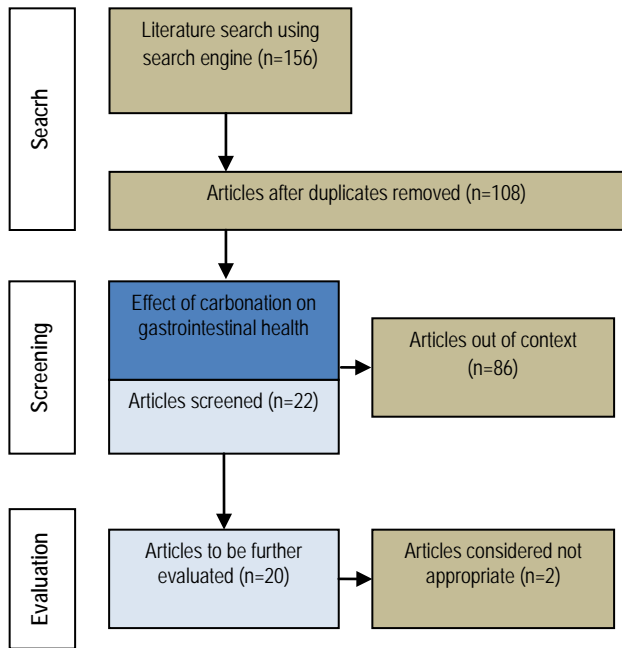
Search

Literature search using search engine (n=156)

Articles after duplicates removed (n=108)

Screening

Effect of carbonation on gastrointestinal health

Articles screened (n=22)

Articles out of context (n=86)

Evaluation

Articles to be further evaluated (n=20)

Articles considered not appropriate (n=2)